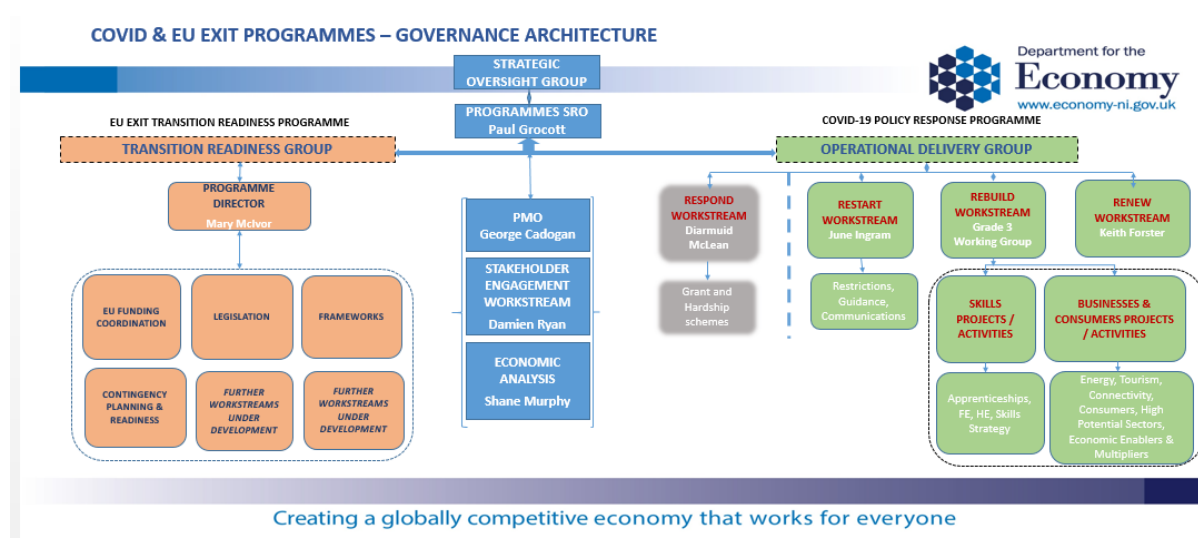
COVID & EU EXIT PROGRAMMES – GOVERNANCE ARCHITECTURE

Department for the
Economy
www.economy-ni.gov.uk

STRATEGIC OVERSIGHT GROUP

PROGRAMMES SRO
Paul Grocott

EU EXIT TRANSITION READINESS PROGRAMME

TRANSITION READINESS GROUP

PROGRAMME DIRECTOR
Mary McIvor

EU FUNDING COORDINATION

LEGISLATION

FRAMEWORKS

CONTINGENCY PLANNING & READINESS

FURTHER WORKSTREAMS UNDER DEVELOPMENT

FURTHER WORKSTREAMS UNDER DEVELOPMENT

PMO
George Cadogan

STAKEHOLDER ENGAGEMENT WORKSTREAM
Damien Ryan

ECONOMIC ANALYSIS
Shane Murphy

COVID-19 POLICY RESPONSE PROGRAMME

OPERATIONAL DELIVERY GROUP

RESPOND WORKSTREAM
Diarmuid McLean

Grant and Hardship schemes

RESTART WORKSTREAM
June Ingram

Restrictions, Guidance, Communications

REBUILD WORKSTREAM
Grade 3 Working Group

RENEW WORKSTREAM
Keith Forster

SKILLS PROJECTS / ACTIVITIES

BUSINESSES & CONSUMERS PROJECTS / ACTIVITIES

Apprenticeships, FE, HE, Skills Strategy

Energy, Tourism, Connectivity, Consumers, High Potential Sectors, Economic Enablers & Multipliers

Creating a globally competitive economy that works for everyone